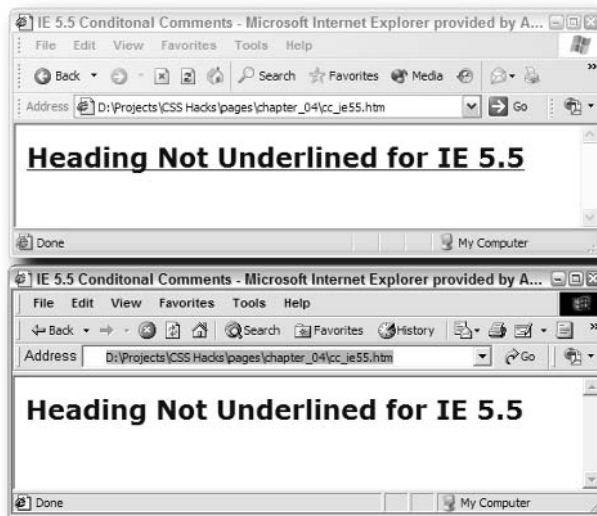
IE 5.5 Conditonal Comments - Microsoft Internet Explorer provided by A...

File Edit View Favorites Tools Help

Back Search Favorites Media

Address D:\Projects\CSS Hacks\pages\chapter_04\cc_ie55.htm Go

Heading Not Underlined for IE 5.5

Done My Computer

IE 5.5 Conditonal Comments - Microsoft Internet Explorer provided by A...

File Edit View Favorites Tools Help

Back Search Favorites History

Address D:\Projects\CSS Hacks\pages\chapter_04\cc_ie55.htm Go

Heading Not Underlined for IE 5.5

Done My Computer